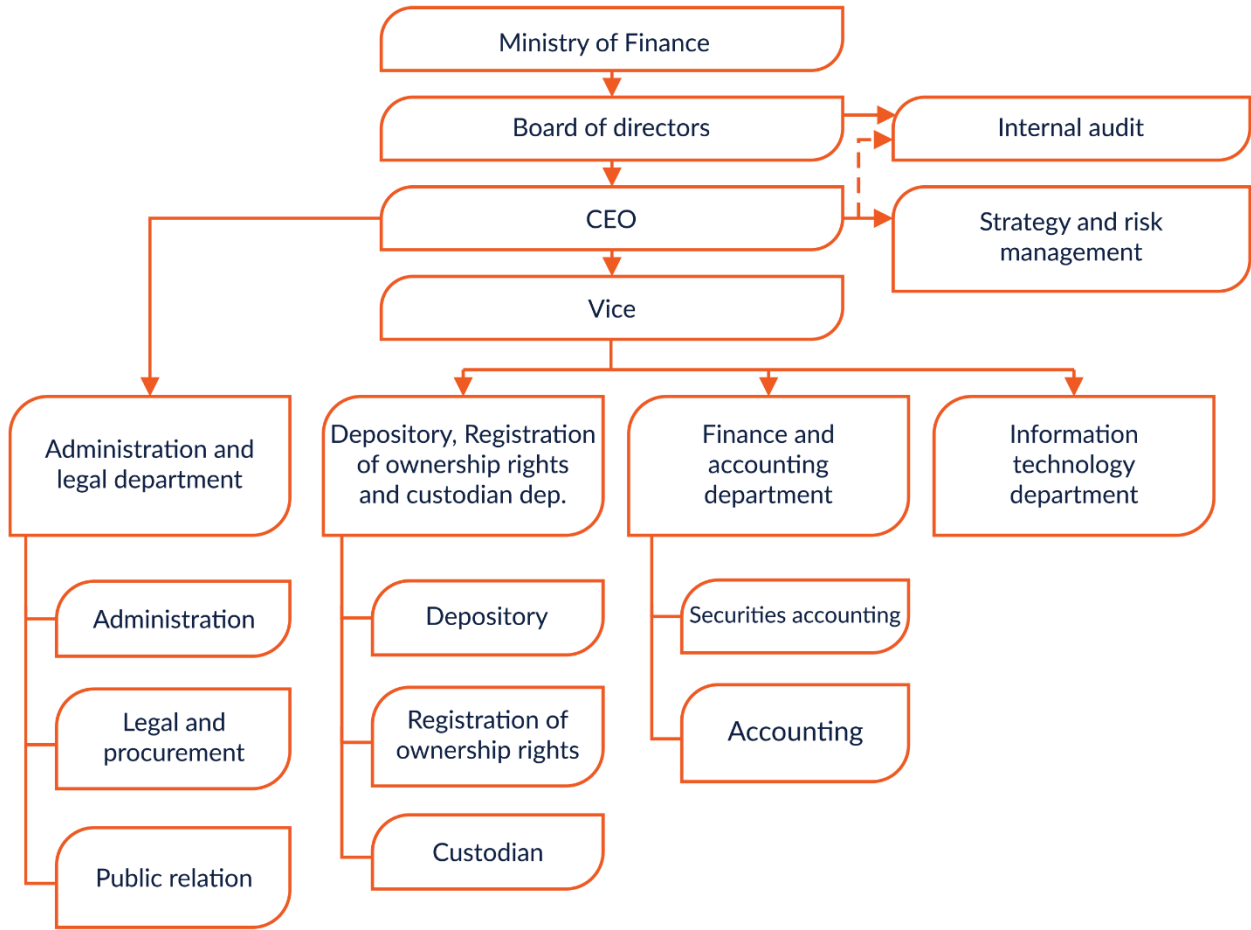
Ministry of Finance

Board of directors

Internal audit

CEO

Strategy and risk management

Vice

Administration and legal department

Administration

Legal and procurement

Public relation

Depository, Registration of ownership rights and custodian dep.

Depository

Registration of ownership rights

Custodian

Finance and accounting department

Securities accounting

Accounting

Information technology department